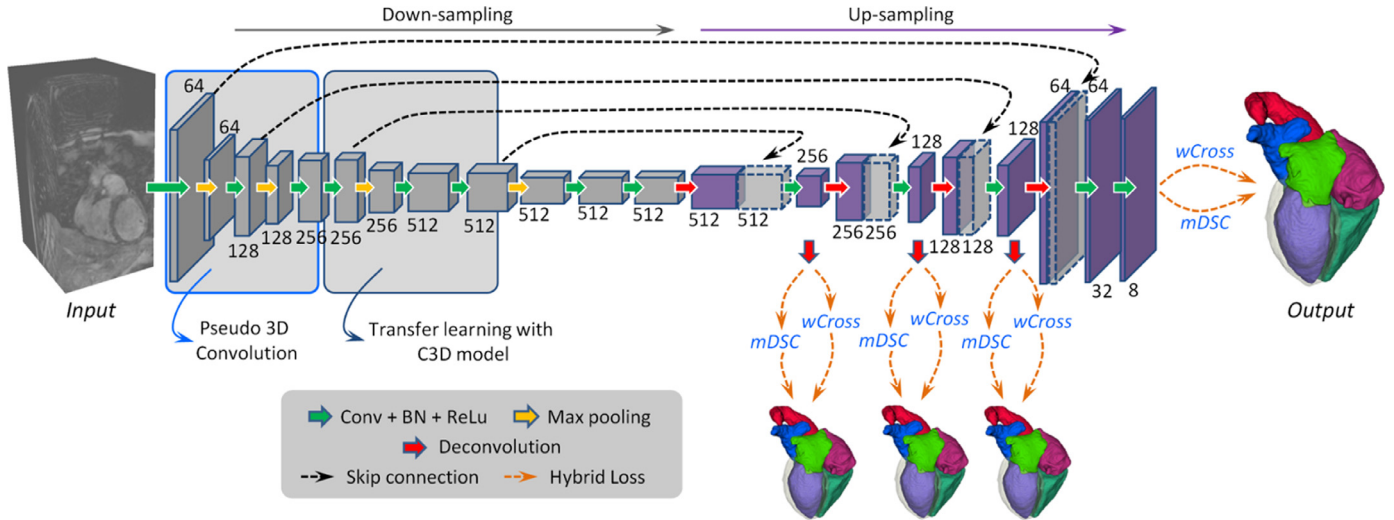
Down-sampling

Up-sampling

64

64

128

128

256

256

256

512

512

512

512

512

512

512

256

256

256

128

128

128

128

64

64

32

8

wCross

mDSC

Input

Output

Pseudo 3D Convolution

Transfer learning with C3D model

mDSC

wCross

mDSC

wCross

mDSC

wCross

Conv + BN + ReLu

Max pooling

Deconvolution

Skip connection

Hybrid Loss